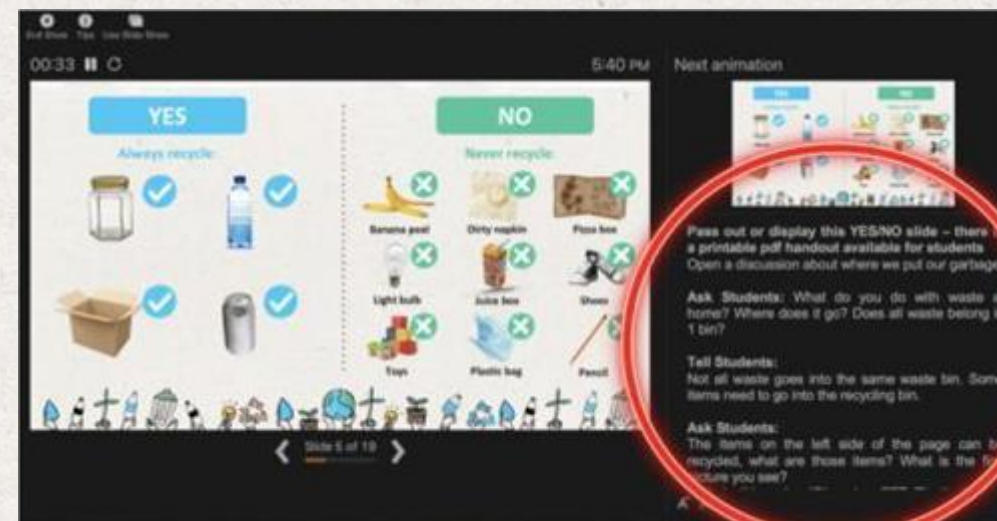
Exit Show Tips Use Slide Show

00:33

5:40 PM

Next animation

YES

Always recycle:

NO

Never recycle:

Banana peel

Dirty napkin

Pizza box

Light bulb

Juice box

Shoes

Toys

Plastic bag

Pencil

Slide 5 of 19

Pass out or display this YES/NO slide – there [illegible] a printable pdf handout available for students
Open a discussion about where we put our garbage

Ask Students: What do you do with waste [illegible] home? Where does it go? Does all waste belong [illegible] 1 bin?

Tell Students:
Not all waste goes into the same waste bin. Som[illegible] items need to go into the recycling bin.

Ask Students:
The items on the left side of the page can b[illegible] recycled, what are those items? What is the fi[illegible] picture you see?